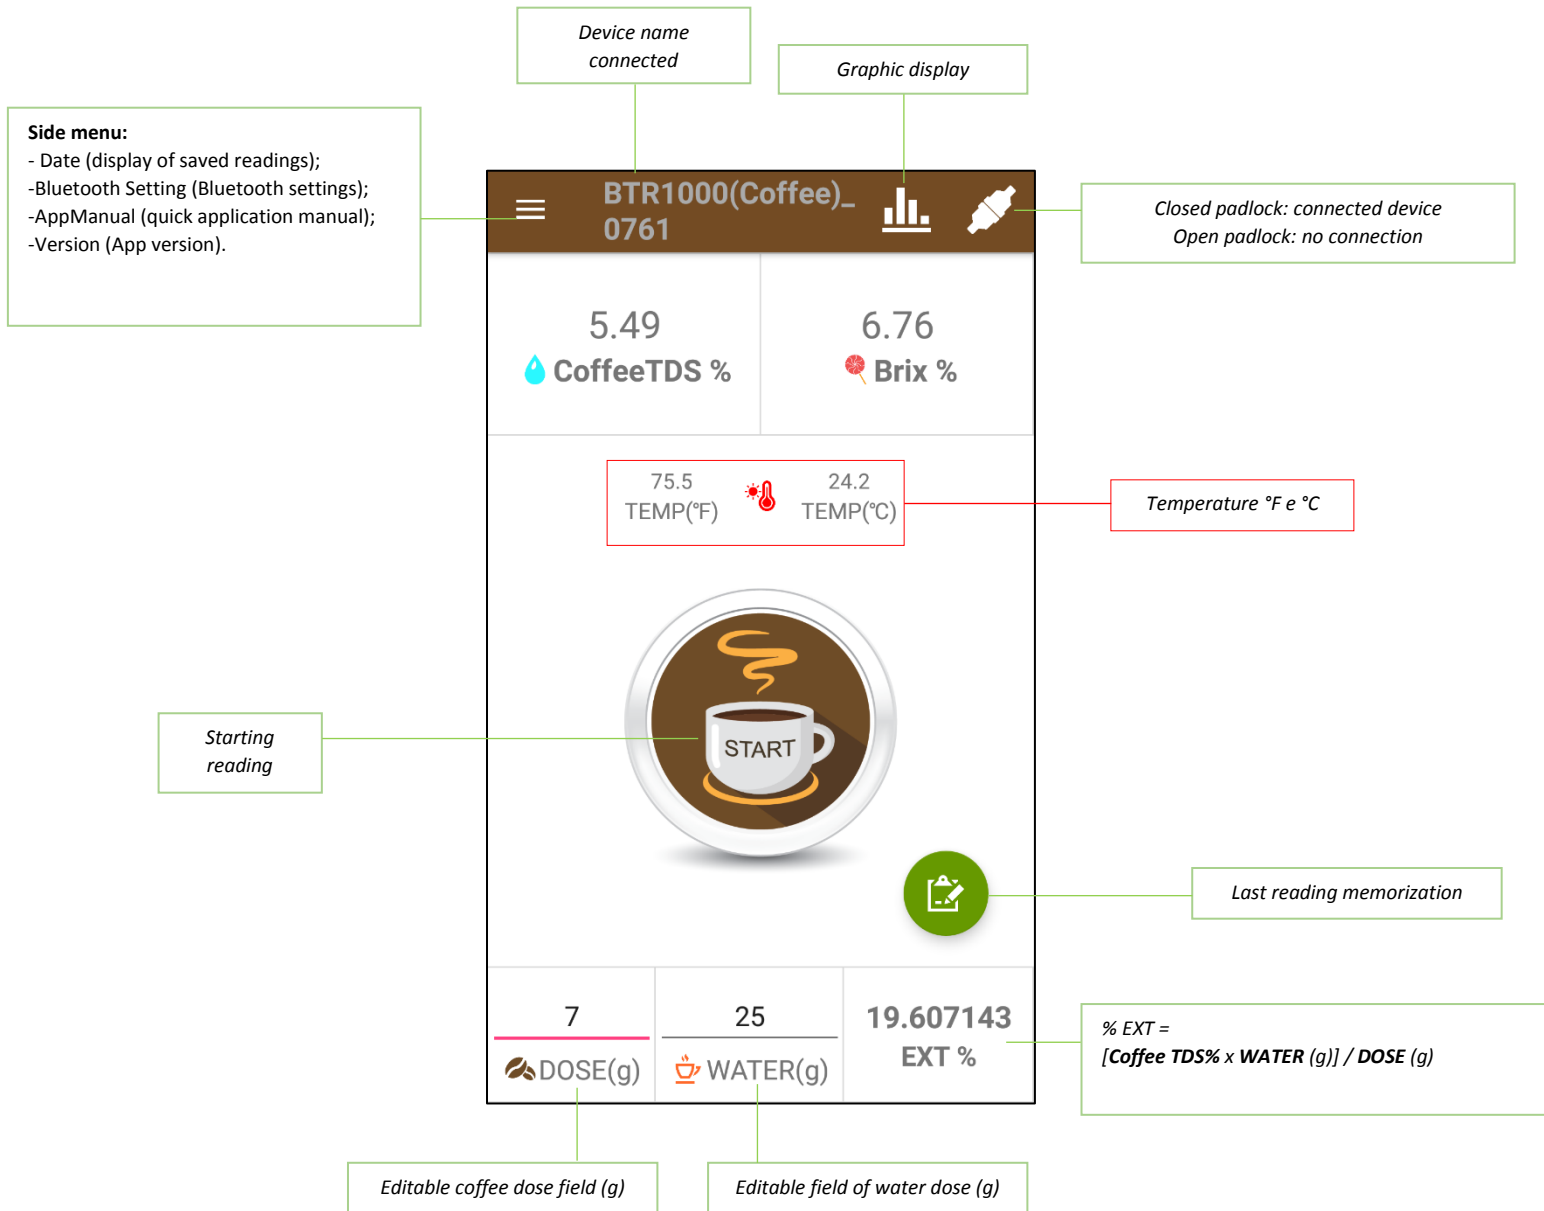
Device name connected

Graphic display

**Side menu:**
- Date (display of saved readings);
-Bluetooth Setting (Bluetooth settings);
-AppManual (quick application manual);
-Version (App version).

BTR1000(Coffee)_0761

Closed padlock: connected device
Open padlock: no connection

5.49
CoffeeTDS %

6.76
Brix %

75.5
TEMP(℉)

24.2
TEMP(℃)

Temperature °F e °C

Starting reading

START

Last reading memorization

7
DOSE(g)

25
WATER(g)

19.607143
EXT %

% EXT =
[**Coffee TDS%** x **WATER** (g)] / **DOSE** (g)

Editable coffee dose field (g)

Editable field of water dose (g)